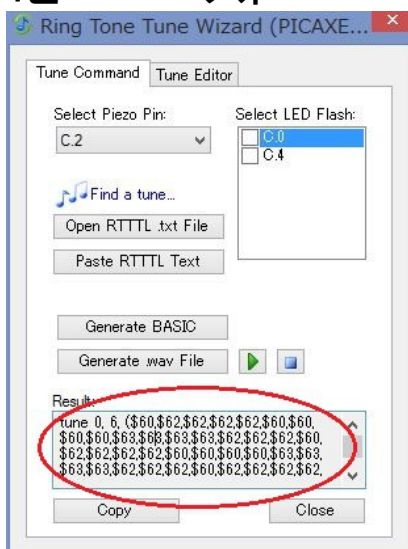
Ring Tone Tune Wizard (PICAXE...

Tune Command
Tune Editor

Select Piezo Pin:
C.2

Select LED Flash:
C.0
C.4

Find a tune...

Open RTTTL .txt File

Paste RTTTL Text

Generate BASIC

Generate .wav File

Result:
tune 0, 6, ($60,$62,$62,$62,$62,$60,$60, $60,$60,$63,$63,$63,$63,$62,$62,$62,$60, $62,$62,$62,$62,$60,$60,$60,$63,$63, $63,$63,$62,$62,$62,$60,$62,$62,$62,

Copy

Close